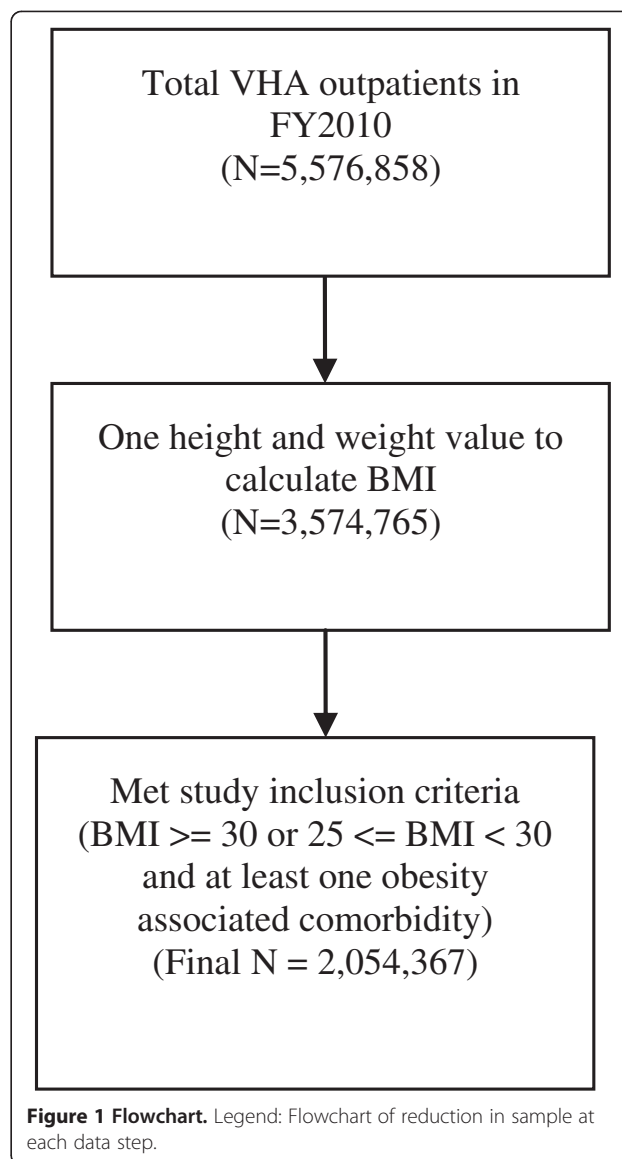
Total VHA outpatients in FY2010
(N=5,576,858)

One height and weight value to calculate BMI
(N=3,574,765)

Met study inclusion criteria
(BMI >= 30 or 25 <= BMI < 30 and at least one obesity associated comorbidity)
(Final N = 2,054,367)

**Figure 1 Flowchart.** Legend: Flowchart of reduction in sample at each data step.